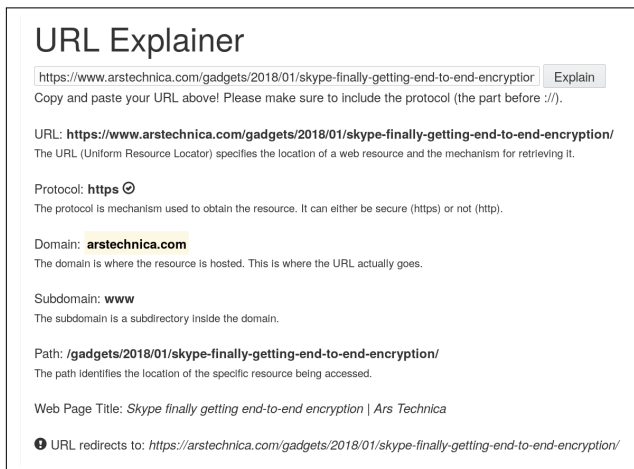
URL Explainer

https://www.arstechnica.com/gadgets/2018/01/skype-finally-getting-end-to-end-encryptior Explain

Copy and paste your URL above! Please make sure to include the protocol (the part before ://).

URL: **https://www.arstechnica.com/gadgets/2018/01/skype-finally-getting-end-to-end-encryption/**

The URL (Uniform Resource Locator) specifies the location of a web resource and the mechanism for retrieving it.

Protocol: **https**

The protocol is mechanism used to obtain the resource. It can either be secure (https) or not (http).

Domain: **arstechnica.com**

The domain is where the resource is hosted. This is where the URL actually goes.

Subdomain: **www**

The subdomain is a subdirectory inside the domain.

Path: **/gadgets/2018/01/skype-finally-getting-end-to-end-encryption/**

The path identifies the location of the specific resource being accessed.

Web Page Title: *Skype finally getting end-to-end encryption | Ars Technica*

URL redirects to: *https://arstechnica.com/gadgets/2018/01/skype-finally-getting-end-to-end-encryption/*